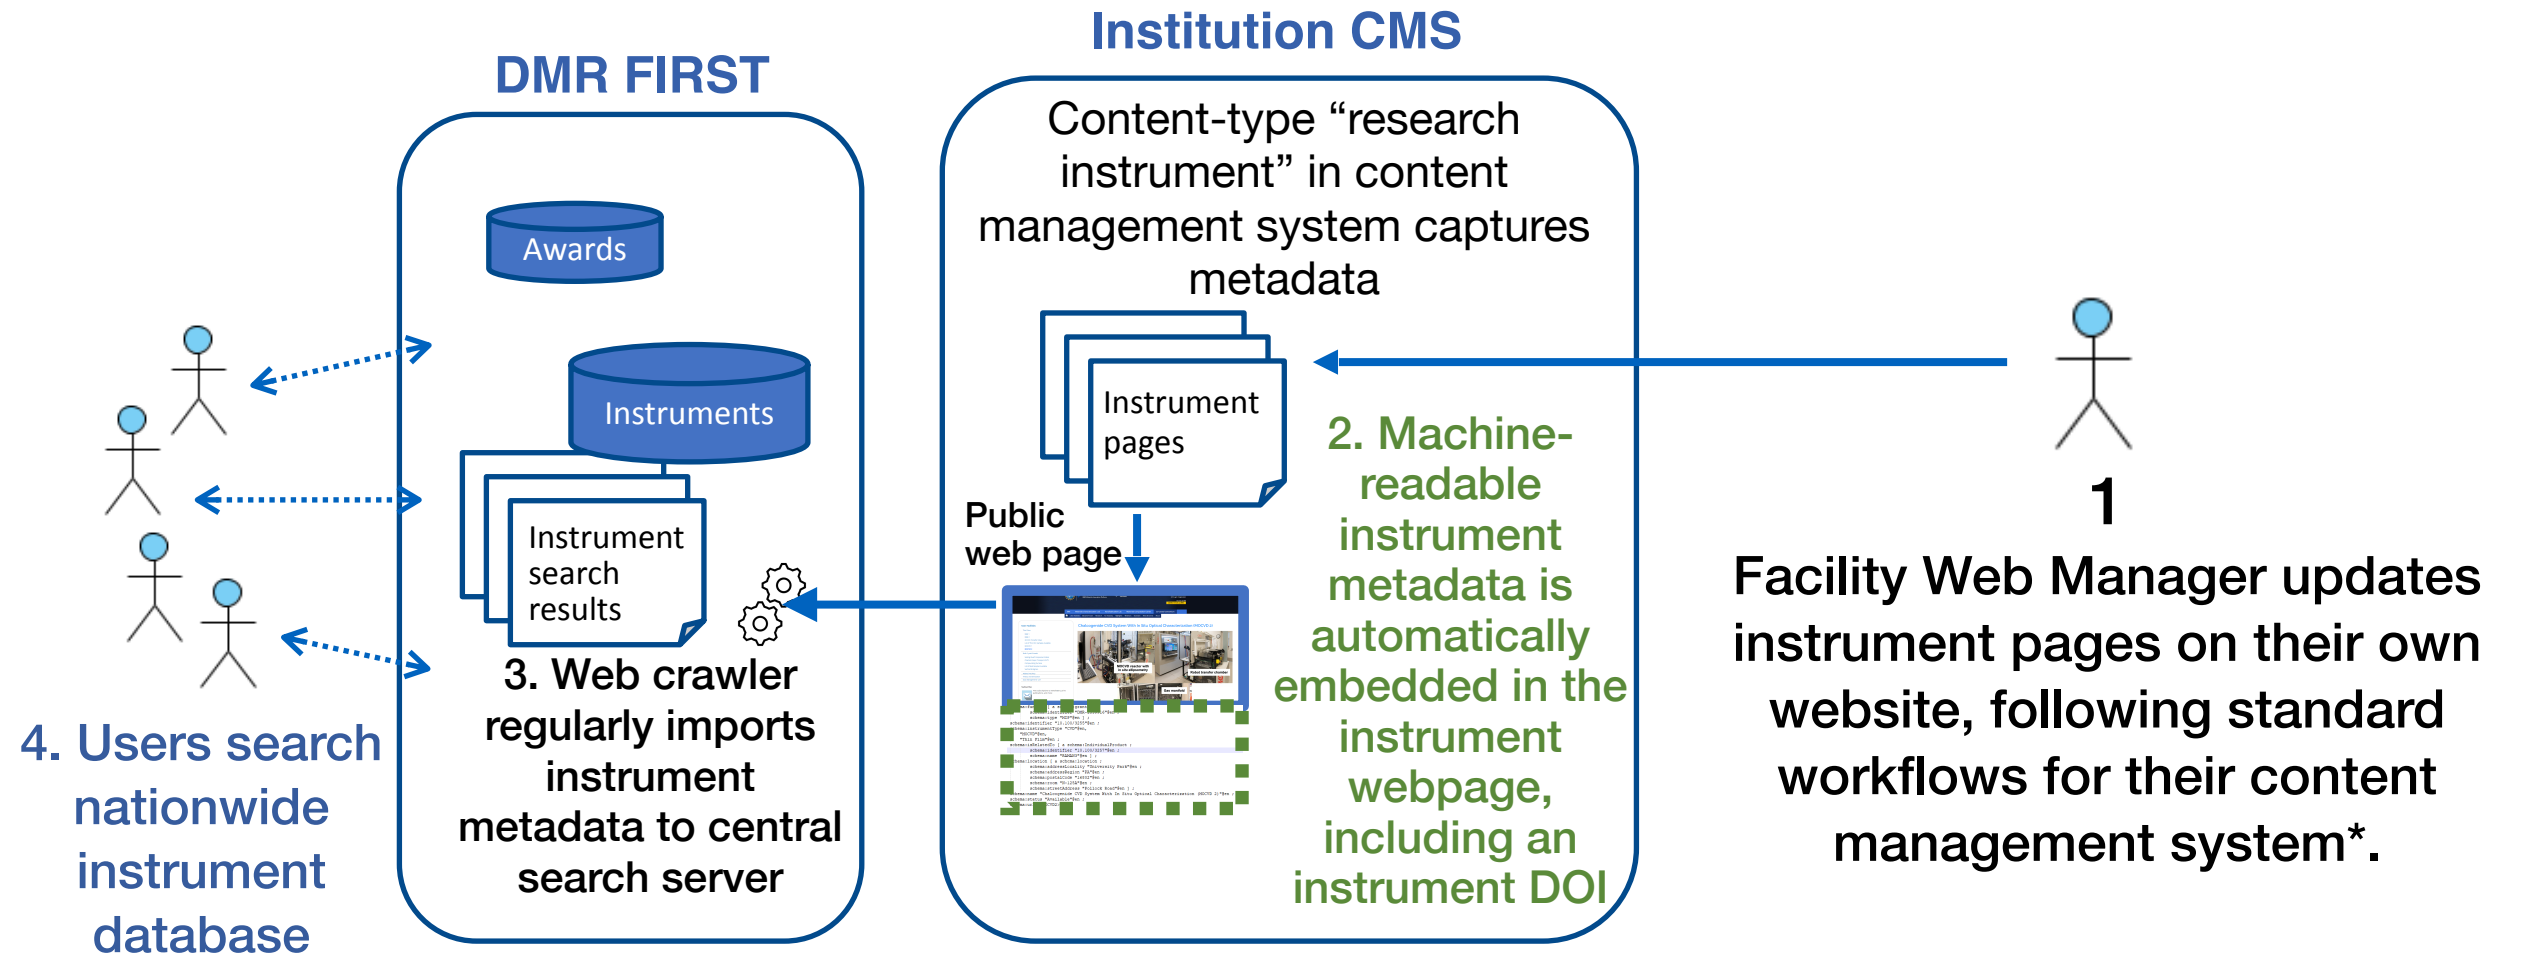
DMR FIRST

Awards

Instruments

Instrument search results

3. Web crawler regularly imports instrument metadata to central search server

4. Users search nationwide instrument database

Institution CMS

Content-type “research instrument” in content management system captures metadata

Instrument pages

Public web page

2. Machine-readable instrument metadata is automatically embedded in the instrument webpage, including an instrument DOI

1

Facility Web Manager updates instrument pages on their own website, following standard workflows for their content management system*.